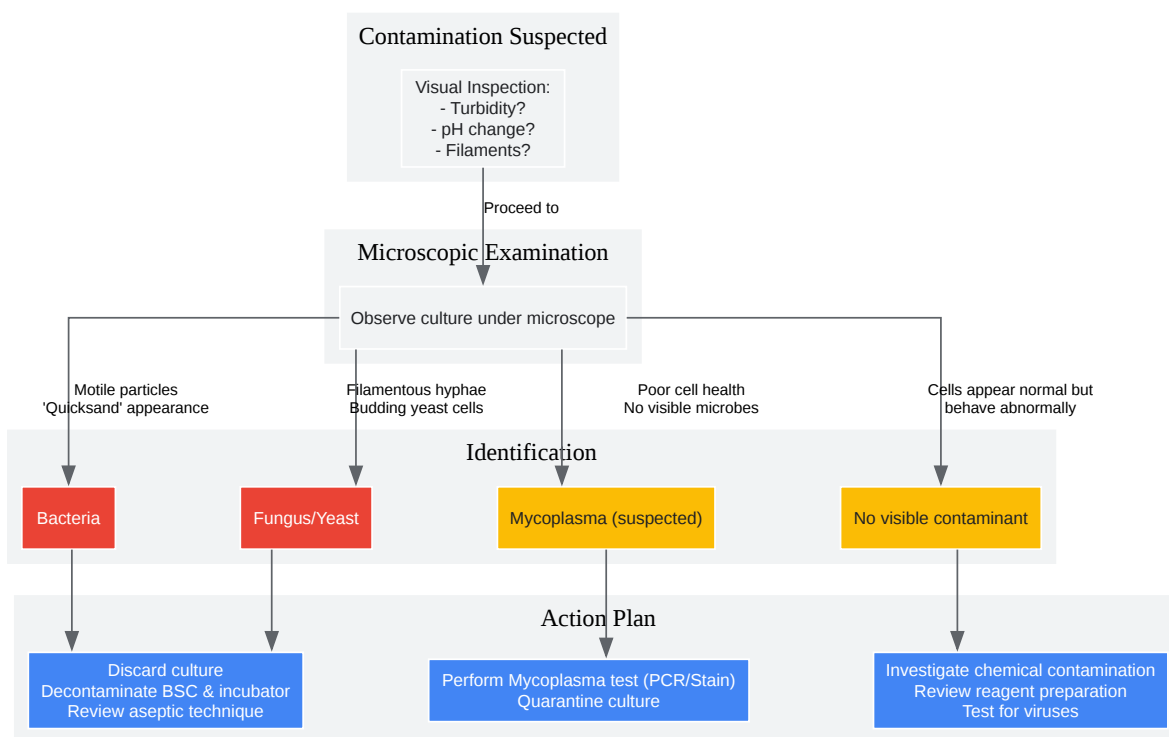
Contamination Suspected

Visual Inspection:
- Turbidity?
- pH change?
- Filaments?

Proceed to

Microscopic Examination

Observe culture under microscope

Motile particles
'Quicksand' appearance

Filamentous hyphae
Budding yeast cells

Poor cell health
No visible microbes

Cells appear normal but
behave abnormally

Identification

Bacteria

Fungus/Yeast

Mycoplasma (suspected)

No visible contaminant

Action Plan

Discard culture
Decontaminate BSC & incubator
Review aseptic technique

Perform Mycoplasma test (PCR/Stain)
Quarantine culture

Investigate chemical contamination
Review reagent preparation
Test for viruses